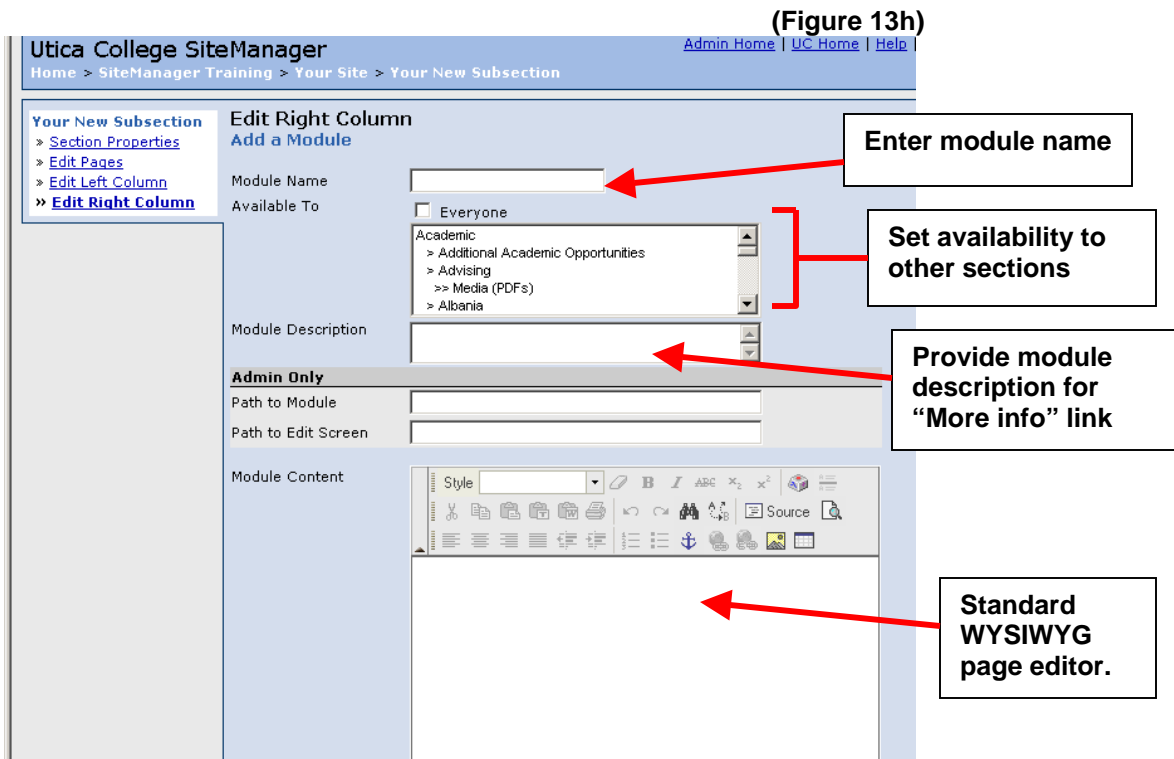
(Figure 13h)

Utica College SiteManager

Admin Home | UC Home | Help |

Home > SiteManager Training > Your Site > Your New Subsection

Your New Subsection
» Section Properties
» Edit Pages
» Edit Left Column
» Edit Right Column

Edit Right Column
Add a Module

Module Name

Available To

Everyone

Academic
> Additional Academic Opportunities
> Advising
>> Media (PDFs)
> Albania

Module Description

Admin Only

Path to Module

Path to Edit Screen

Module Content

Style

Source

Enter module name

Set availability to other sections

Provide module description for "More info" link

Standard WYSIWYG page editor.